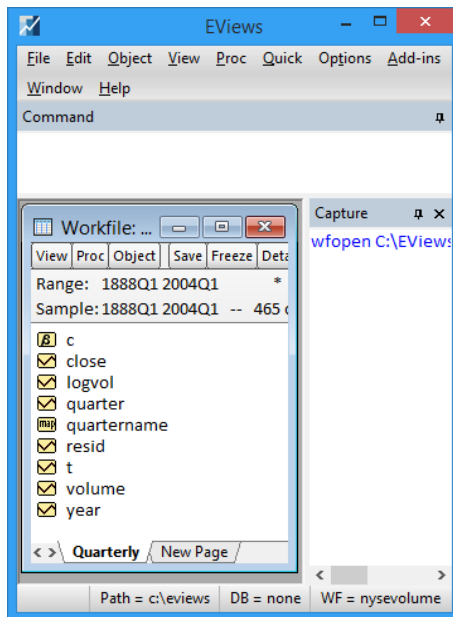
EViews

File Edit Object View Proc Quick Options Add-ins Window Help

Command

Workfile: ...

View Proc Object Save Freeze Deta

Range: 1888Q1 2004Q1 *

Sample: 1888Q1 2004Q1 -- 465

c
close
logvol
quarter
quartername
resid
t
volume
year

Quarterly New Page

Capture

wfopen C:\EViews

Path = c:\eviews DB = none WF = nysevolume